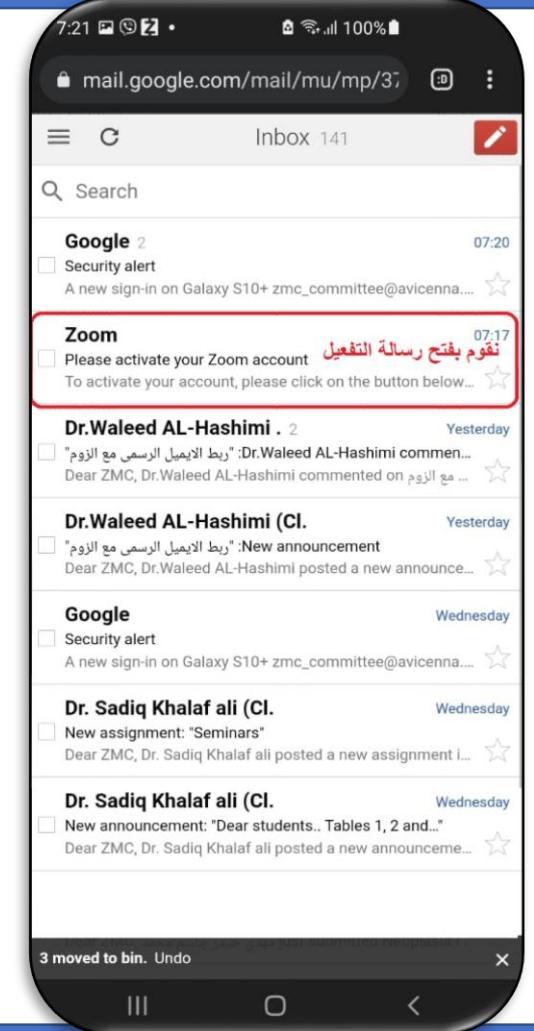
7:21 100%

mail.google.com/mail/mu/mp/37

Inbox 141

Search

Google 2
07:20
Security alert
A new sign-in on Galaxy S10+ zmc_committee@avicenna...

Zoom
07:17
نقوم بفتح رسالة التفعيل
Please activate your Zoom account
To activate your account, please click on the button below...

Dr.Waleed AL-Hashimi . 2
Yesterday
"ربط الايميل الرسمي مع الزوم" :Dr.Waleed AL-Hashimi commen...
Dear ZMC, Dr.Waleed AL-Hashimi commented on مع الزوم ...

Dr.Waleed AL-Hashimi (Cl.
Yesterday
"ربط الايميل الرسمي مع الزوم" :New announcement
Dear ZMC, Dr.Waleed AL-Hashimi posted a new announce...

Google
Wednesday
Security alert
A new sign-in on Galaxy S10+ zmc_committee@avicenna...

Dr. Sadiq Khalaf ali (Cl.
Wednesday
New assignment: "Seminars"
Dear ZMC, Dr. Sadiq Khalaf ali posted a new assignment i...

Dr. Sadiq Khalaf ali (Cl.
Wednesday
New announcement: "Dear students.. Tables 1, 2 and..."
Dear ZMC, Dr. Sadiq Khalaf ali posted a new announceme...

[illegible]

3 moved to bin. Undo